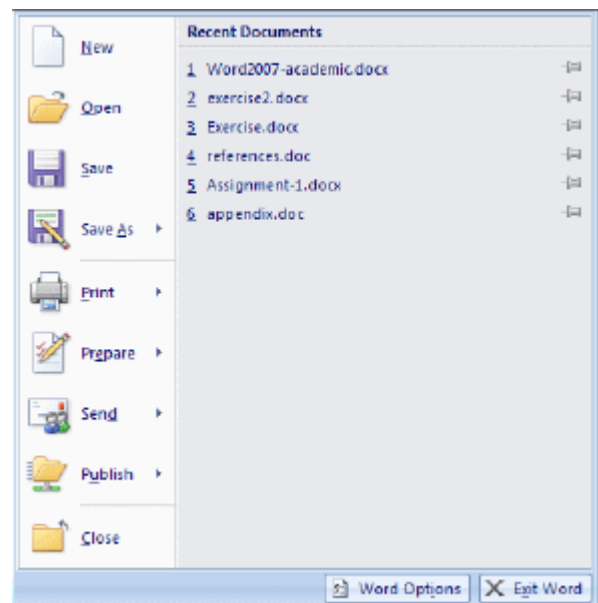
New

Open

Save

Save As

Print

Prepare

Send

Publish

Close

Recent Documents

1 Word2007-academic.docx

2 exercise2.docx

3 Exercise.docx

4 references.doc

5 Assignment-1.docx

6 appendix.doc

Word Options

Exit Word